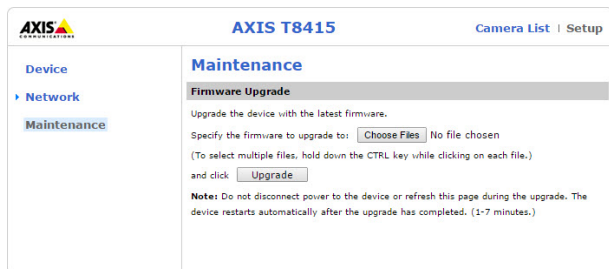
AXIS COMMUNICATIONS

AXIS T8415

Camera List | Setup

Device

Network

Maintenance

Maintenance

Firmware Upgrade

Upgrade the device with the latest firmware.

Specify the firmware to upgrade to: Choose Files No file chosen

(To select multiple files, hold down the CTRL key while clicking on each file.)

and click Upgrade

Note: Do not disconnect power to the device or refresh this page during the upgrade. The device restarts automatically after the upgrade has completed. (1-7 minutes.)